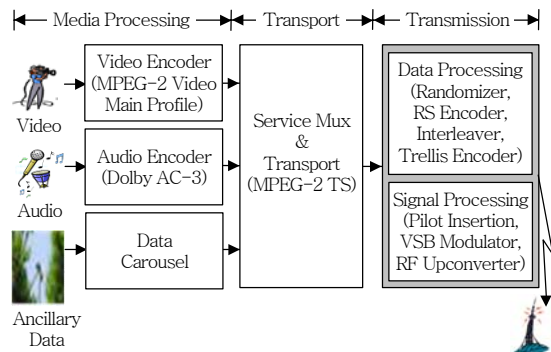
Media Processing

Transport

Transmission

Video

Audio

Ancillary Data

Video Encoder (MPEG-2 Video Main Profile)

Audio Encoder (Dolby AC-3)

Data Carousel

Service Mux & Transport (MPEG-2 TS)

Data Processing (Randomizer, RS Encoder, Interleaver, Trellis Encoder)

Signal Processing (Pilot Insertion, VSB Modulator, RF Upconverter)